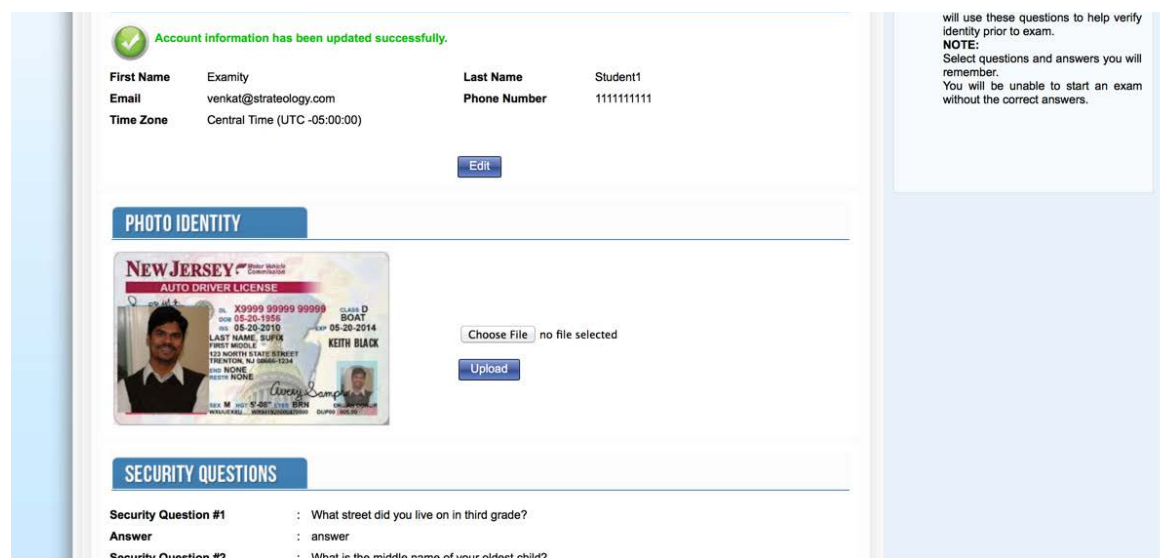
Account information has been updated successfully.

| First Name | Examity | Last Name | Student1 |
|---|---|---|---|
| Email | venkat@strateology.com | Phone Number | 1111111111 |
| Time Zone | Central Time (UTC -05:00:00) | | |

Edit

will use these questions to help verify identity prior to exam.
NOTE:
Select questions and answers you will remember.
You will be unable to start an exam without the correct answers.

PHOTO IDENTITY

NEW JERSEY Motor Vehicle Commission
AUTO DRIVER LICENSE
DL X9999 99999 99999
CLASS D
DOB 05-20-1956
BOAT
ISS 05-20-2010
EXP 05-20-2014
LAST NAME, SUFIX
FIRST MIDDLE
KEITH BLACK
123 NORTH STATE STREET
TRENTON, NJ 08666-1234
END NONE
RESTR NONE
SEX M HGT 5'-08" EYES BRN
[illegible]

Choose File no file selected

Upload

SECURITY QUESTIONS

Security Question #1 : What street did you live on in third grade?
Answer : answer
Security Question #2 : What is the middle name of your oldest child?